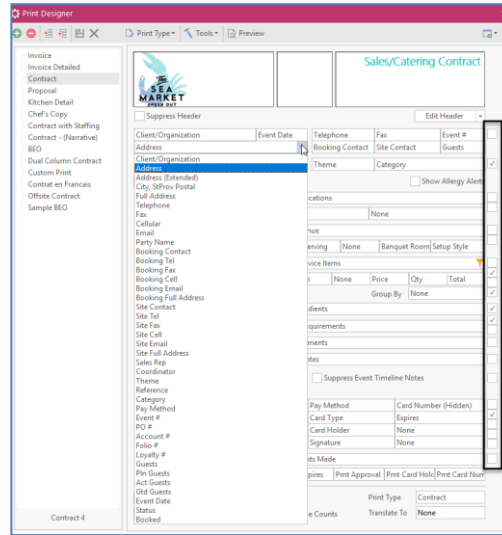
Print Designer

Print Type Tools Preview

Invoice
Invoice Detailed
Contract
Proposal
Kitchen Detail
Chef's Copy
Contract with Staffing
Contract - (Narrative)
BEO
Dual Column Contract
Custom Print
Contrat en Francais
Offsite Contract
Sample BEO

Contract 4

THE SEA MARKET FRESH OUT

Sales/Catering Contract

Suppress Header

Edit Header

| Client/Organization | Event Date | Telephone | Fax | Event # |
|---|---|---|---|---|
| Address | | Booking Contact | Site Contact | Guests |

Theme | Category

Show Allergy Alerts

Client/Organization
Address
Address (Extended)
City, StProv Postal
Full Address
Telephone
Fax
Cellular
Email
Party Name
Booking Contact
Booking Tel
Booking Fax
Booking Cell
Booking Email
Booking Full Address
Site Contact
Site Tel
Site Fax
Site Cell
Site Email
Site Full Address
Sales Rep
Coordinator
Theme
Reference
Category
Pay Method
Event #
PO #
Account #
Folio #
Loyalty #
Guests
Pln Guests
Act Guests
Gtd Guests
Event Date
Status
Booked

ocations
None
nue
erving | None | Banquet Room | Setup Style
vice Items
None | Price | Qty | Total
Group By | None
dients
equirements
ments
tes
Suppress Event Timeline Notes

| Pay Method | Card Number (Hidden) |
|---|---|
| Card Type | Expires |
| Card Holder | None |
| Signature | None |

ts Made
pires | Pmt Approval | Pmt Card Holc | Pmt Card Num

Print Type | Contract
e Counts | Translate To | None